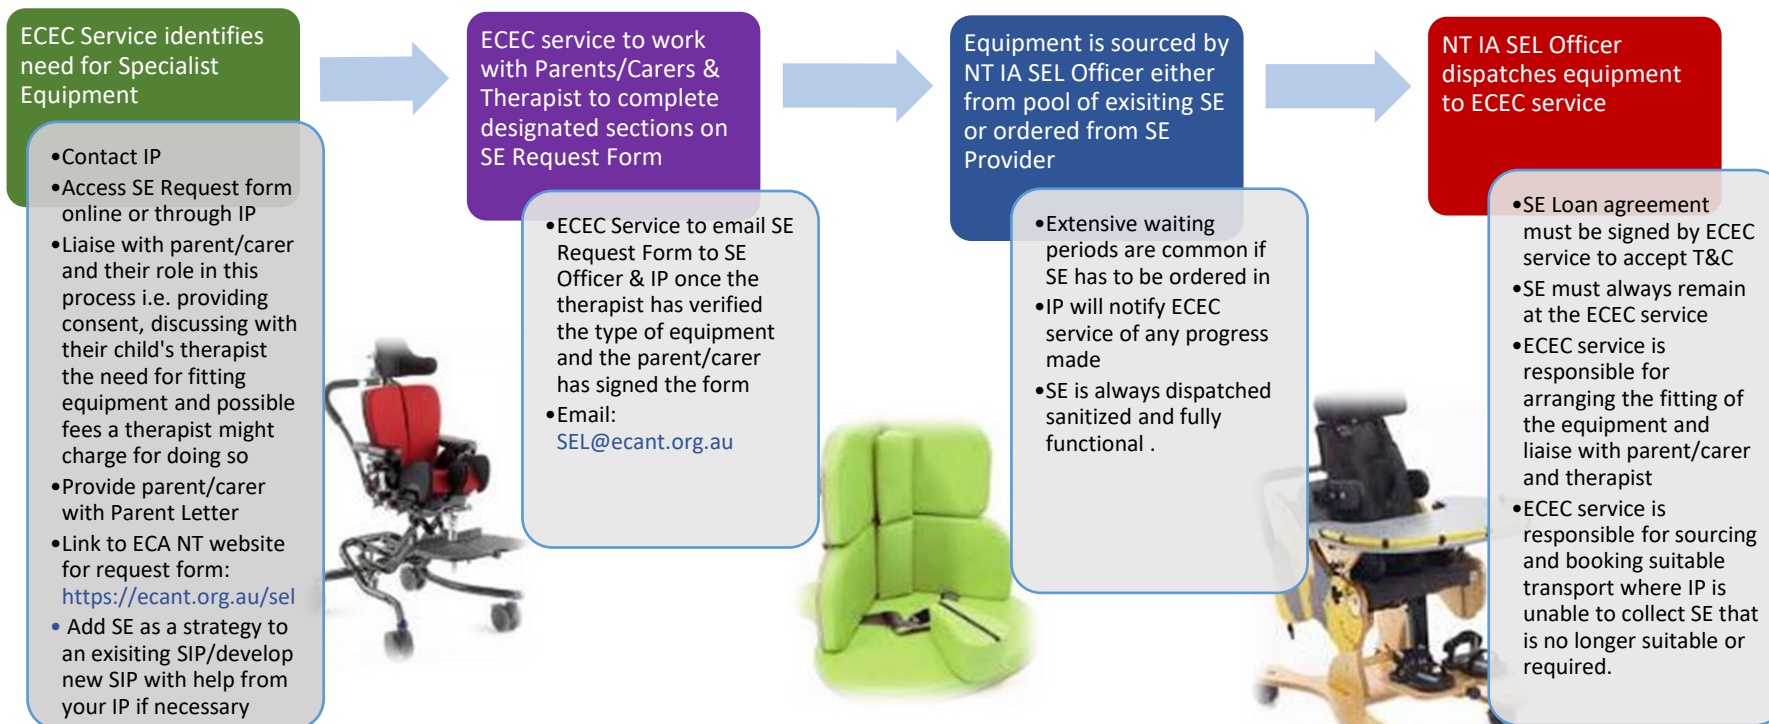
ECEC Service identifies need for Specialist Equipment

•Contact IP
•Access SE Request form online or through IP
•Liaise with parent/carer and their role in this process i.e. providing consent, discussing with their child's therapist the need for fitting equipment and possible fees a therapist might charge for doing so
•Provide parent/carer with Parent Letter
•Link to ECA NT website for request form: https://ecant.org.au/sel
• Add SE as a strategy to an exisiting SIP/develop new SIP with help from your IP if necessary

ECEC service to work with Parents/Carers & Therapist to complete designated sections on SE Request Form

•ECEC Service to email SE Request Form to SE Officer & IP once the therapist has verified the type of equipment and the parent/carer has signed the form
•Email: SEL@ecant.org.au

Equipment is sourced by NT IA SEL Officer either from pool of exisiting SE or ordered from SE Provider

•Extensive waiting periods are common if SE has to be ordered in
•IP will notify ECEC service of any progress made
•SE is always dispatched sanitized and fully functional .

NT IA SEL Officer dispatches equipment to ECEC service

•SE Loan agreement must be signed by ECEC service to accept T&C
•SE must always remain at the ECEC service
•ECEC service is responsible for arranging the fitting of the equipment and liaise with parent/carer and therapist
•ECEC service is responsible for sourcing and booking suitable transport where IP is unable to collect SE that is no longer suitable or required.